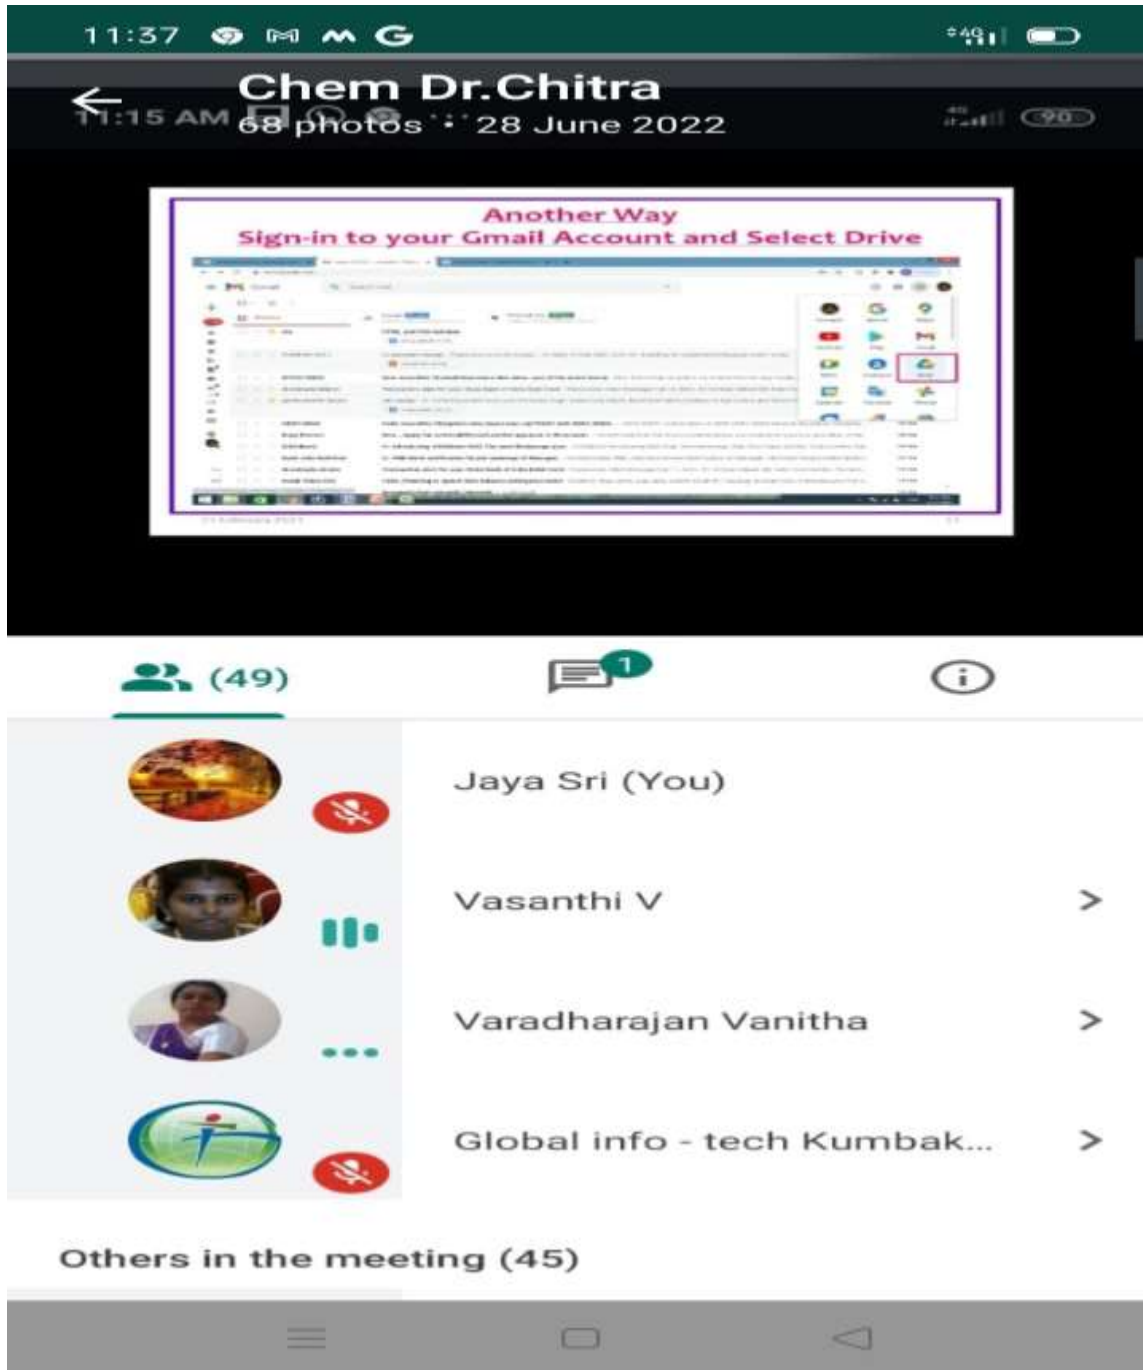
11:37

Chem Dr.Chitra
11:15 AM
68 photos • 28 June 2022

90

Another Way
Sign-in to your Gmail Account and Select Drive

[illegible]

(49)

1

Jaya Sri (You)

Vasanthi V

Varadharajan Vanitha

Global info - tech Kumbak...

Others in the meeting (45)